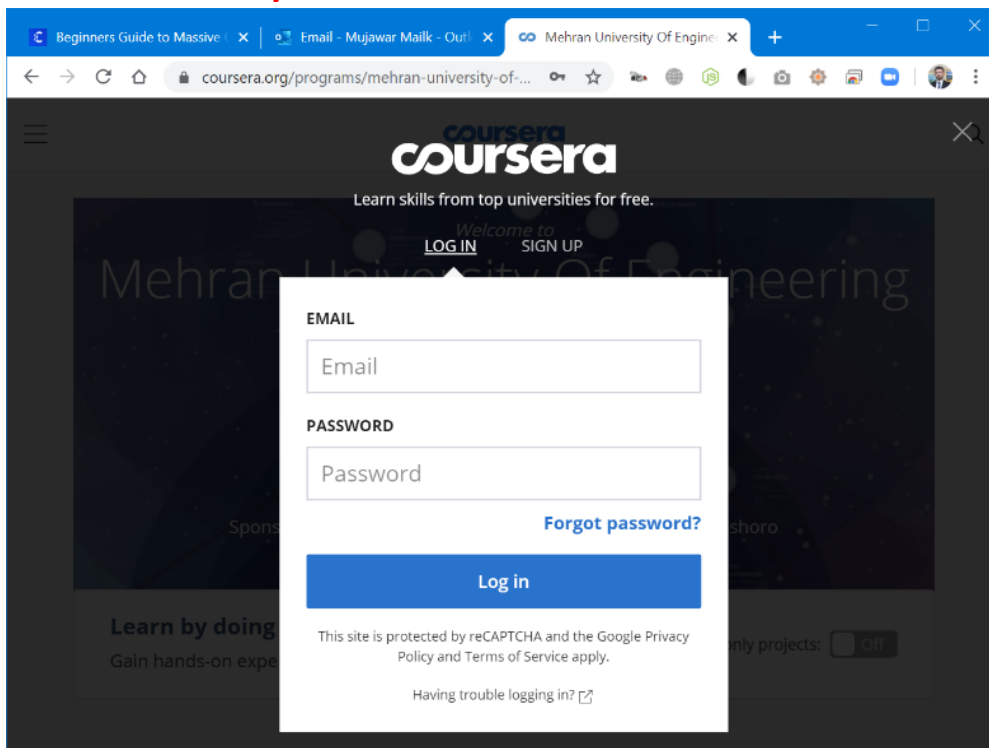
Beginners Guide to Massive ×
Email - Mujawar Mailk - Outl ×
Mehran University Of Engine ×
+

coursera.org/programs/mehran-university-of-...

coursera

coursera

Learn skills from top universities for free.

Welcome to

Mehran University Of Engineering

LOG IN SIGN UP

EMAIL

Email

PASSWORD

Password

Forgot password?

Spons

shoro

Log in

Learn by doing

Gain hands-on expe

only projects: Off

This site is protected by reCAPTCHA and the Google Privacy Policy and Terms of Service apply.

Having trouble logging in?